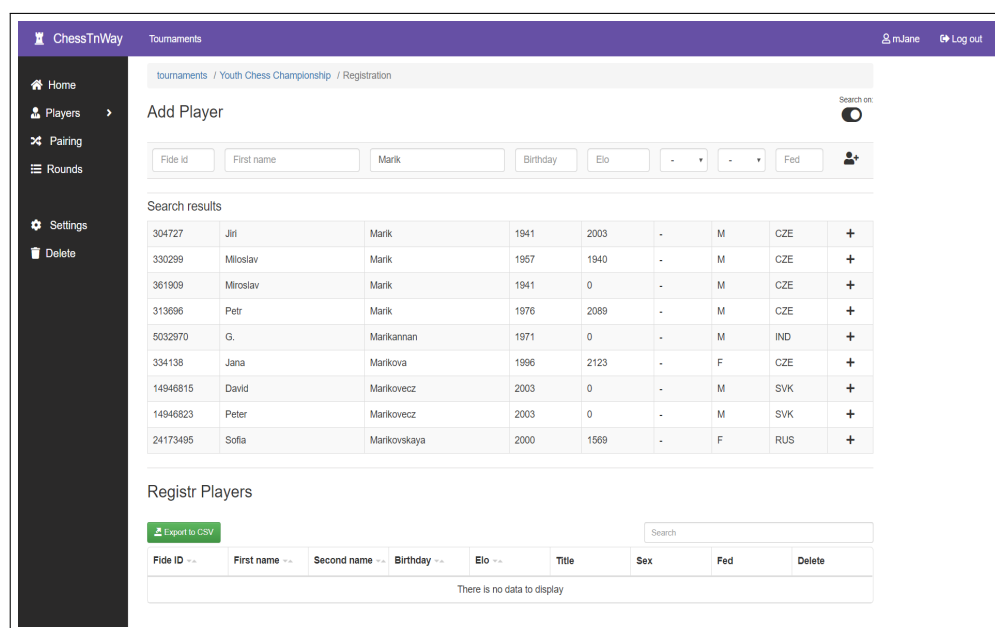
ChessTnWay Tournaments mJane Log out

Home
Players
Pairing
Rounds

Settings
Delete

tournaments / Youth Chess Championship / Registration

Add Player

Search on:

Fide id | First name | Marik | Birthday | Elo | - | - | Fed

Search results

| | | | | | | | | |
|---|---|---|---|---|---|---|---|---|
| 304727 | Jiri | Marik | 1941 | 2003 | - | M | CZE | + |
| 330299 | Miloslav | Marik | 1957 | 1940 | - | M | CZE | + |
| 361909 | Miroslav | Marik | 1941 | 0 | - | M | CZE | + |
| 313696 | Petr | Marik | 1976 | 2089 | - | M | CZE | + |
| 5032970 | G. | Marikannan | 1971 | 0 | - | M | IND | + |
| 334138 | Jana | Marikova | 1996 | 2123 | - | F | CZE | + |
| 14946815 | David | Marikovecz | 2003 | 0 | - | M | SVK | + |
| 14946823 | Peter | Marikovecz | 2003 | 0 | - | M | SVK | + |
| 24173495 | Sofia | Marikovskaya | 2000 | 1569 | - | F | RUS | + |

Registr Players

Export to CSV

Search

| Fide ID | First name | Second name | Birthday | Elo | Title | Sex | Fed | Delete |
|---|---|---|---|---|---|---|---|---|
| There is no data to display | | | | | | | | |